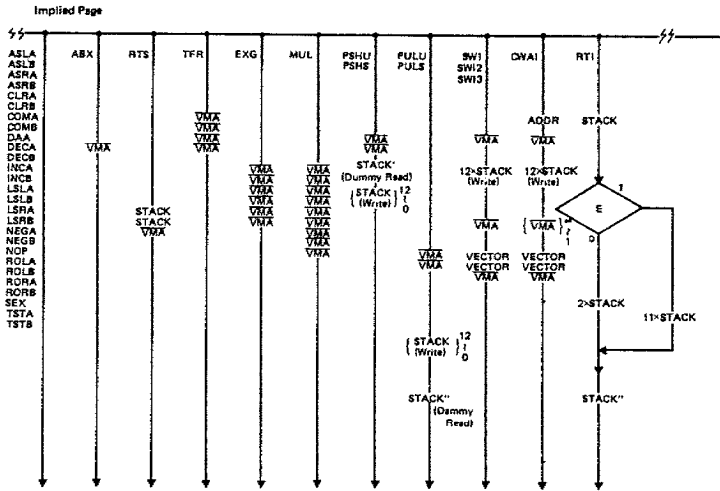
Implied Page

ASLA
ASLB
ASRA
ASRB
CLRA
CLRB
COMA
COMB
DAA
DECA
DECB
INCA
INCB
LSLA
LSLB
LSRA
LSRB
NEGA
NEGB
NOP
ROLA
ROLB
RORA
RORB
SEX
TSTA
TSTB

ABX

$\overline{VMA}$

RTS

STACK
STACK
$\overline{VMA}$

TFR

$\overline{VMA}$
$\overline{VMA}$
$\overline{VMA}$
$\overline{VMA}$

EXG

$\overline{VMA}$
$\overline{VMA}$
$\overline{VMA}$
$\overline{VMA}$
$\overline{VMA}$
$\overline{VMA}$

MUL

$\overline{VMA}$
$\overline{VMA}$
$\overline{VMA}$
$\overline{VMA}$
$\overline{VMA}$
$\overline{VMA}$
$\overline{VMA}$
$\overline{VMA}$
$\overline{VMA}$
$\overline{VMA}$

PSHU
PSHS

$\overline{VMA}$
$\overline{VMA}$
STACK'
(Dummy Read)
$\left\{ \begin{matrix} STACK \\ (Write) \end{matrix} \right\}_{0}^{12}$

PULU
PULS

$\overline{VMA}$
$\overline{VMA}$

$\left\{ \begin{matrix} STACK \\ (Write) \end{matrix} \right\}_{0}^{12}$

STACK''
(Dummy Read)

SWI
SWI2
SWI3

$\overline{VMA}$

12×STACK
(Write)

$\overline{VMA}$

VECTOR
VECTOR
$\overline{VMA}$

CWAI

ADDR
$\overline{VMA}$

12×STACK
(Write)

$\left\{ \overline{VMA} \right\}_{1}^{\infty}$

VECTOR
VECTOR
$\overline{VMA}$

RTI

STACK

E

1

0

2×STACK

11×STACK

STACK''